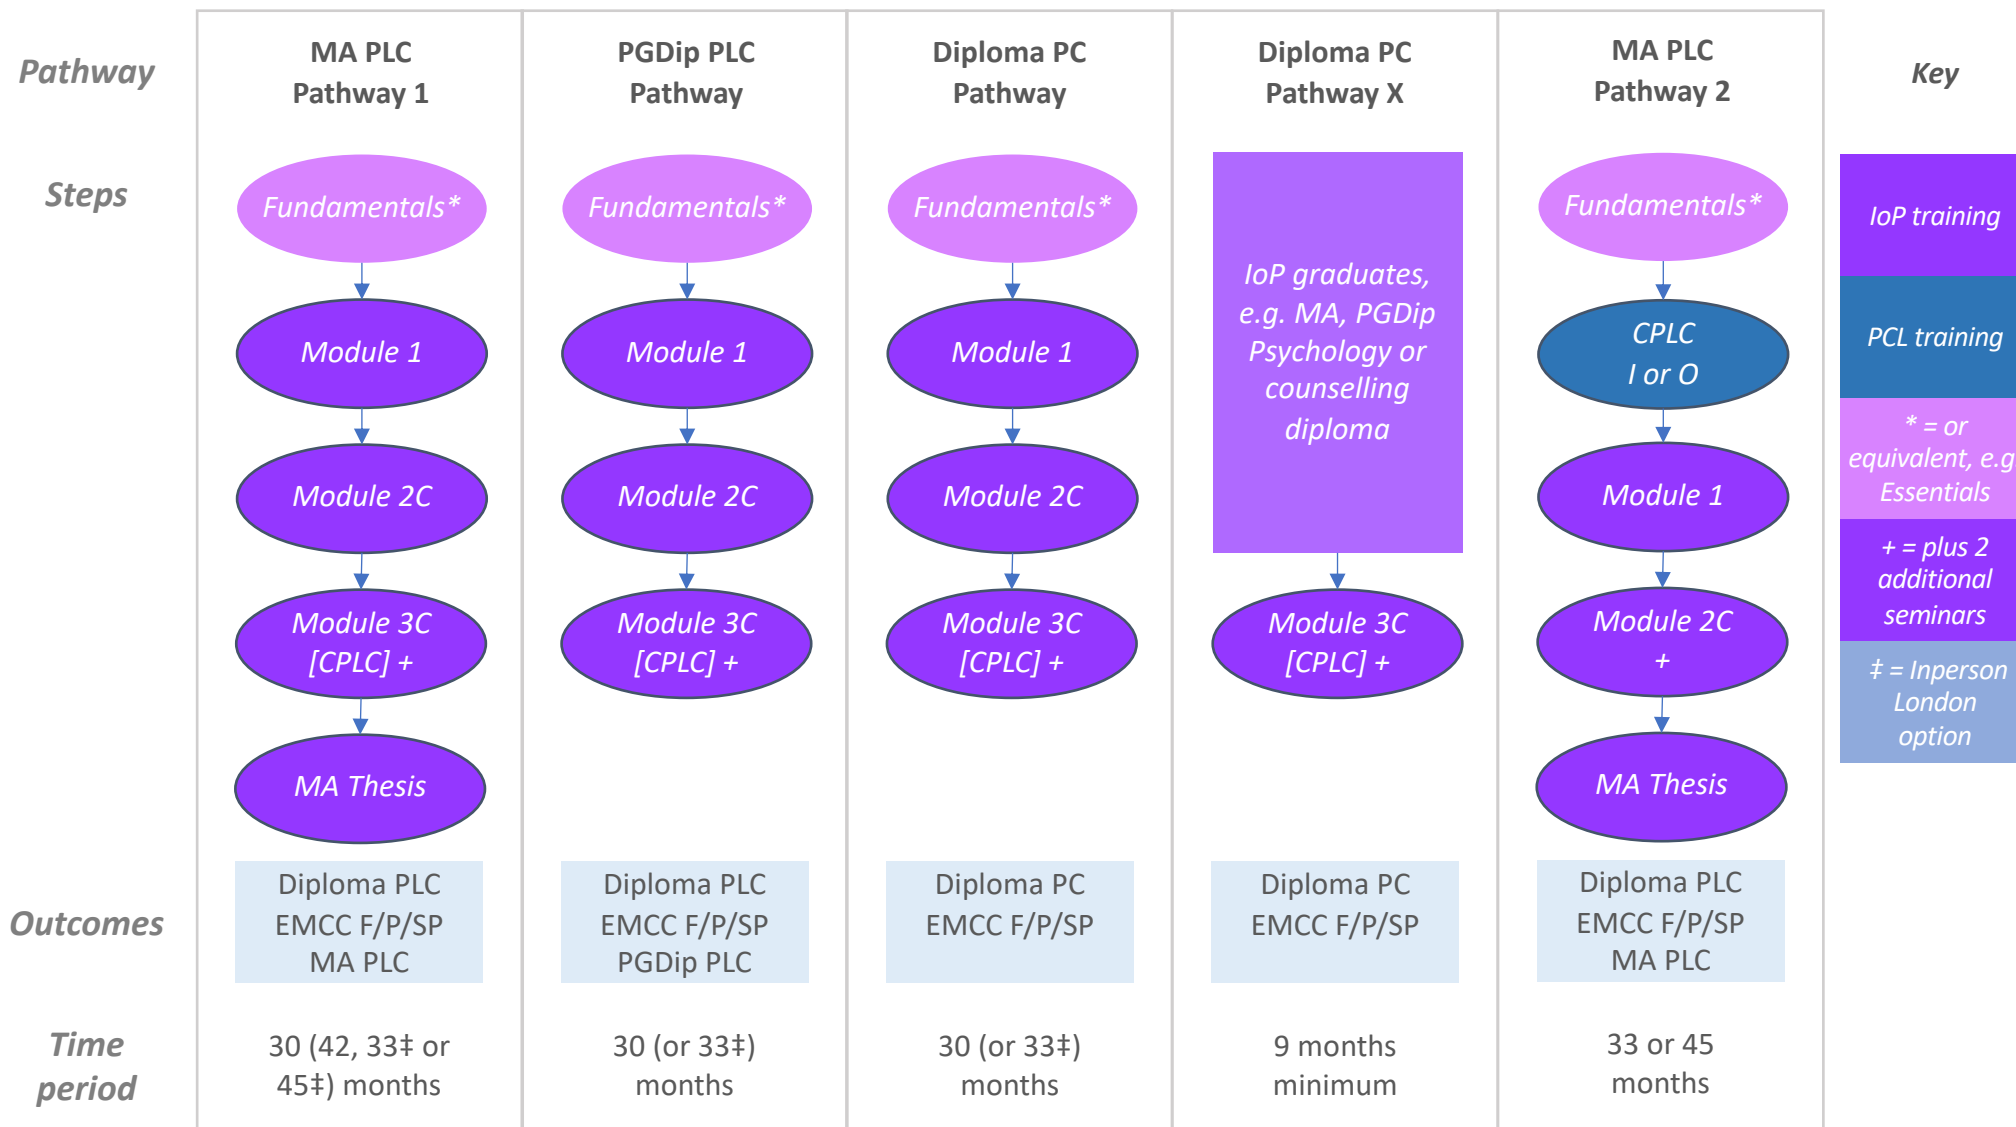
| Pathway | MA PLC Pathway 1 | PGDip PLC Pathway | Diploma PC Pathway | Diploma PC Pathway X | MA PLC Pathway 2 |
|---|---|---|---|---|---|
| Steps | Fundamentals* | Fundamentals* | Fundamentals* | IoP graduates, e.g. MA, PGDip Psychology or counselling diploma | Fundamentals* |
| | Module 1 | Module 1 | Module 1 | | CPLC I or O |
| | Module 2C | Module 2C | Module 2C | | Module 1 |
| | Module 3C [CPLC] + | Module 3C [CPLC] + | Module 3C [CPLC] + | Module 3C [CPLC] + | Module 2C + |
| | MA Thesis | | | | MA Thesis |
| Outcomes | Diploma PLC EMCC F/P/SP MA PLC | Diploma PLC EMCC F/P/SP PGDip PLC | Diploma PC EMCC F/P/SP | Diploma PC EMCC F/P/SP | Diploma PLC EMCC F/P/SP MA PLC |
| Time period | 30 (42, 33‡ or 45‡) months | 30 (or 33‡) months | 30 (or 33‡) months | 9 months minimum | 33 or 45 months |

Key

IoP training

PCL training

* = or equivalent, e.g Essentials

+ = plus 2 additional seminars

‡ = Inperson London option